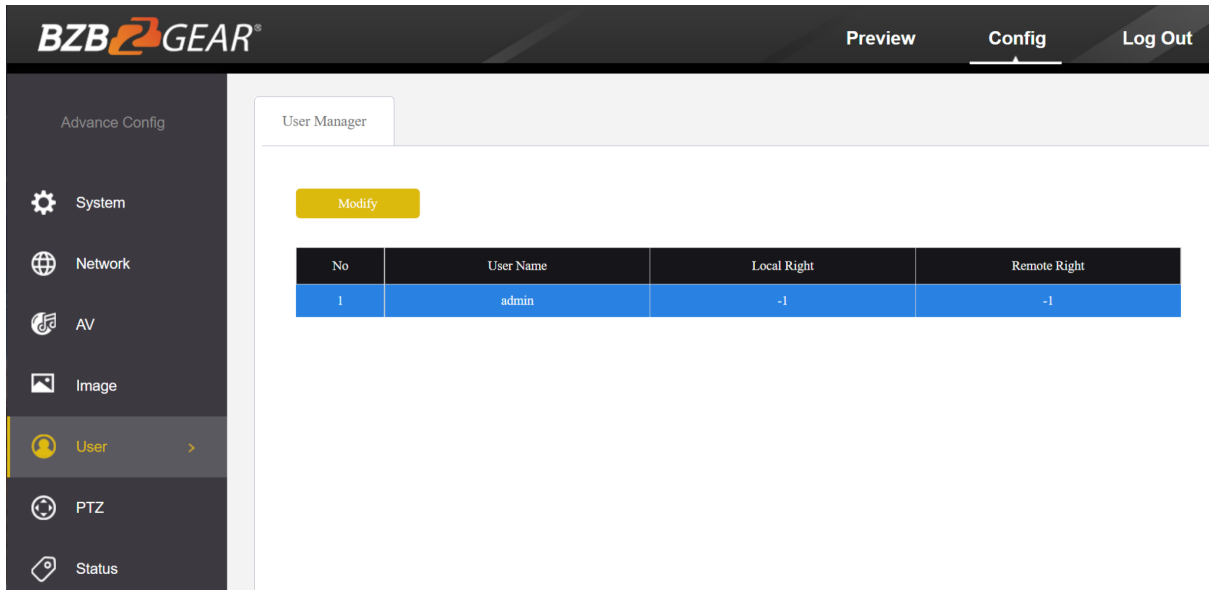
BZB GEAR®

Preview Config Log Out

Advance Config

System

Network

AV

Image

User >

PTZ

Status

User Manager

Modify

| No | User Name | Local Right | Remote Right |
|---|---|---|---|
| 1 | admin | -1 | -1 |